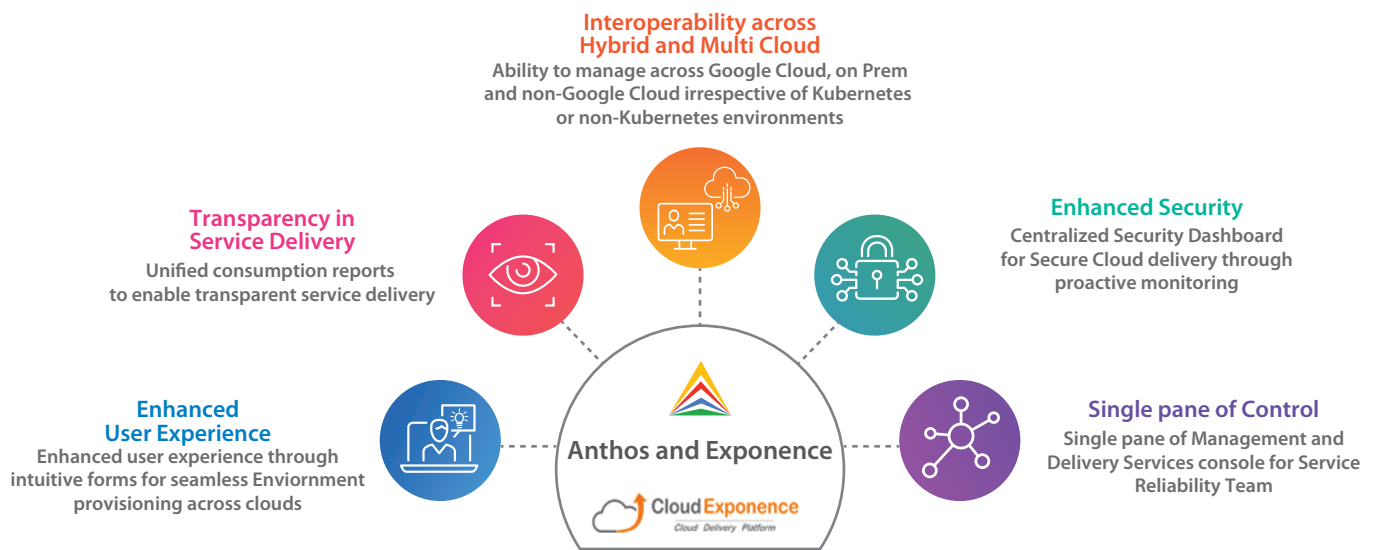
Interoperability across Hybrid and Multi Cloud
Ability to manage across Google Cloud, on Prem and non-Google Cloud irrespective of Kubernetes or non-Kubernetes environments

Transparency in Service Delivery
Unified consumption reports to enable transparent service delivery

Enhanced Security
Centralized Security Dashboard for Secure Cloud delivery through proactive monitoring

Enhanced User Experience
Enhanced user experience through intuitive forms for seamless Enviornment provisioning across clouds

Anthos and Exponence

CloudExponence
Cloud Delivery Platform

Single pane of Control
Single pane of Management and Delivery Services console for Service Reliability Team